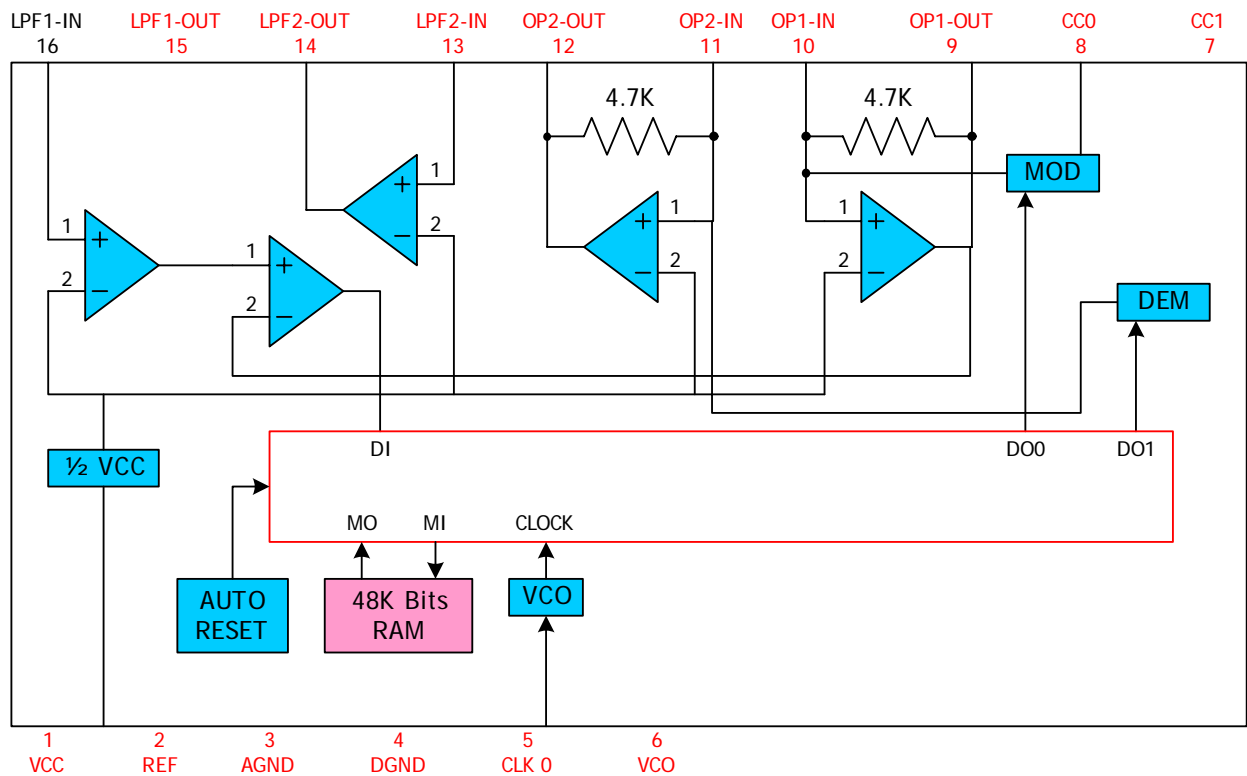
LPF1-IN 16
LPF1-OUT 15
LPF2-OUT 14
LPF2-IN 13
OP2-OUT 12
OP2-IN 11
OP1-IN 10
OP1-OUT 9
CC0 8
CC1 7

4.7K
4.7K
MOD
DEM
1 + 2 −
1 + 2 −
1 + 2 −
1 + 2 −
1 + 2 −

½ VCC
DI
DO0
DO1
MO
MI
CLOCK
AUTO RESET
48K Bits RAM
VCO

1 VCC
2 REF
3 AGND
4 DGND
5 CLK 0
6 VCO